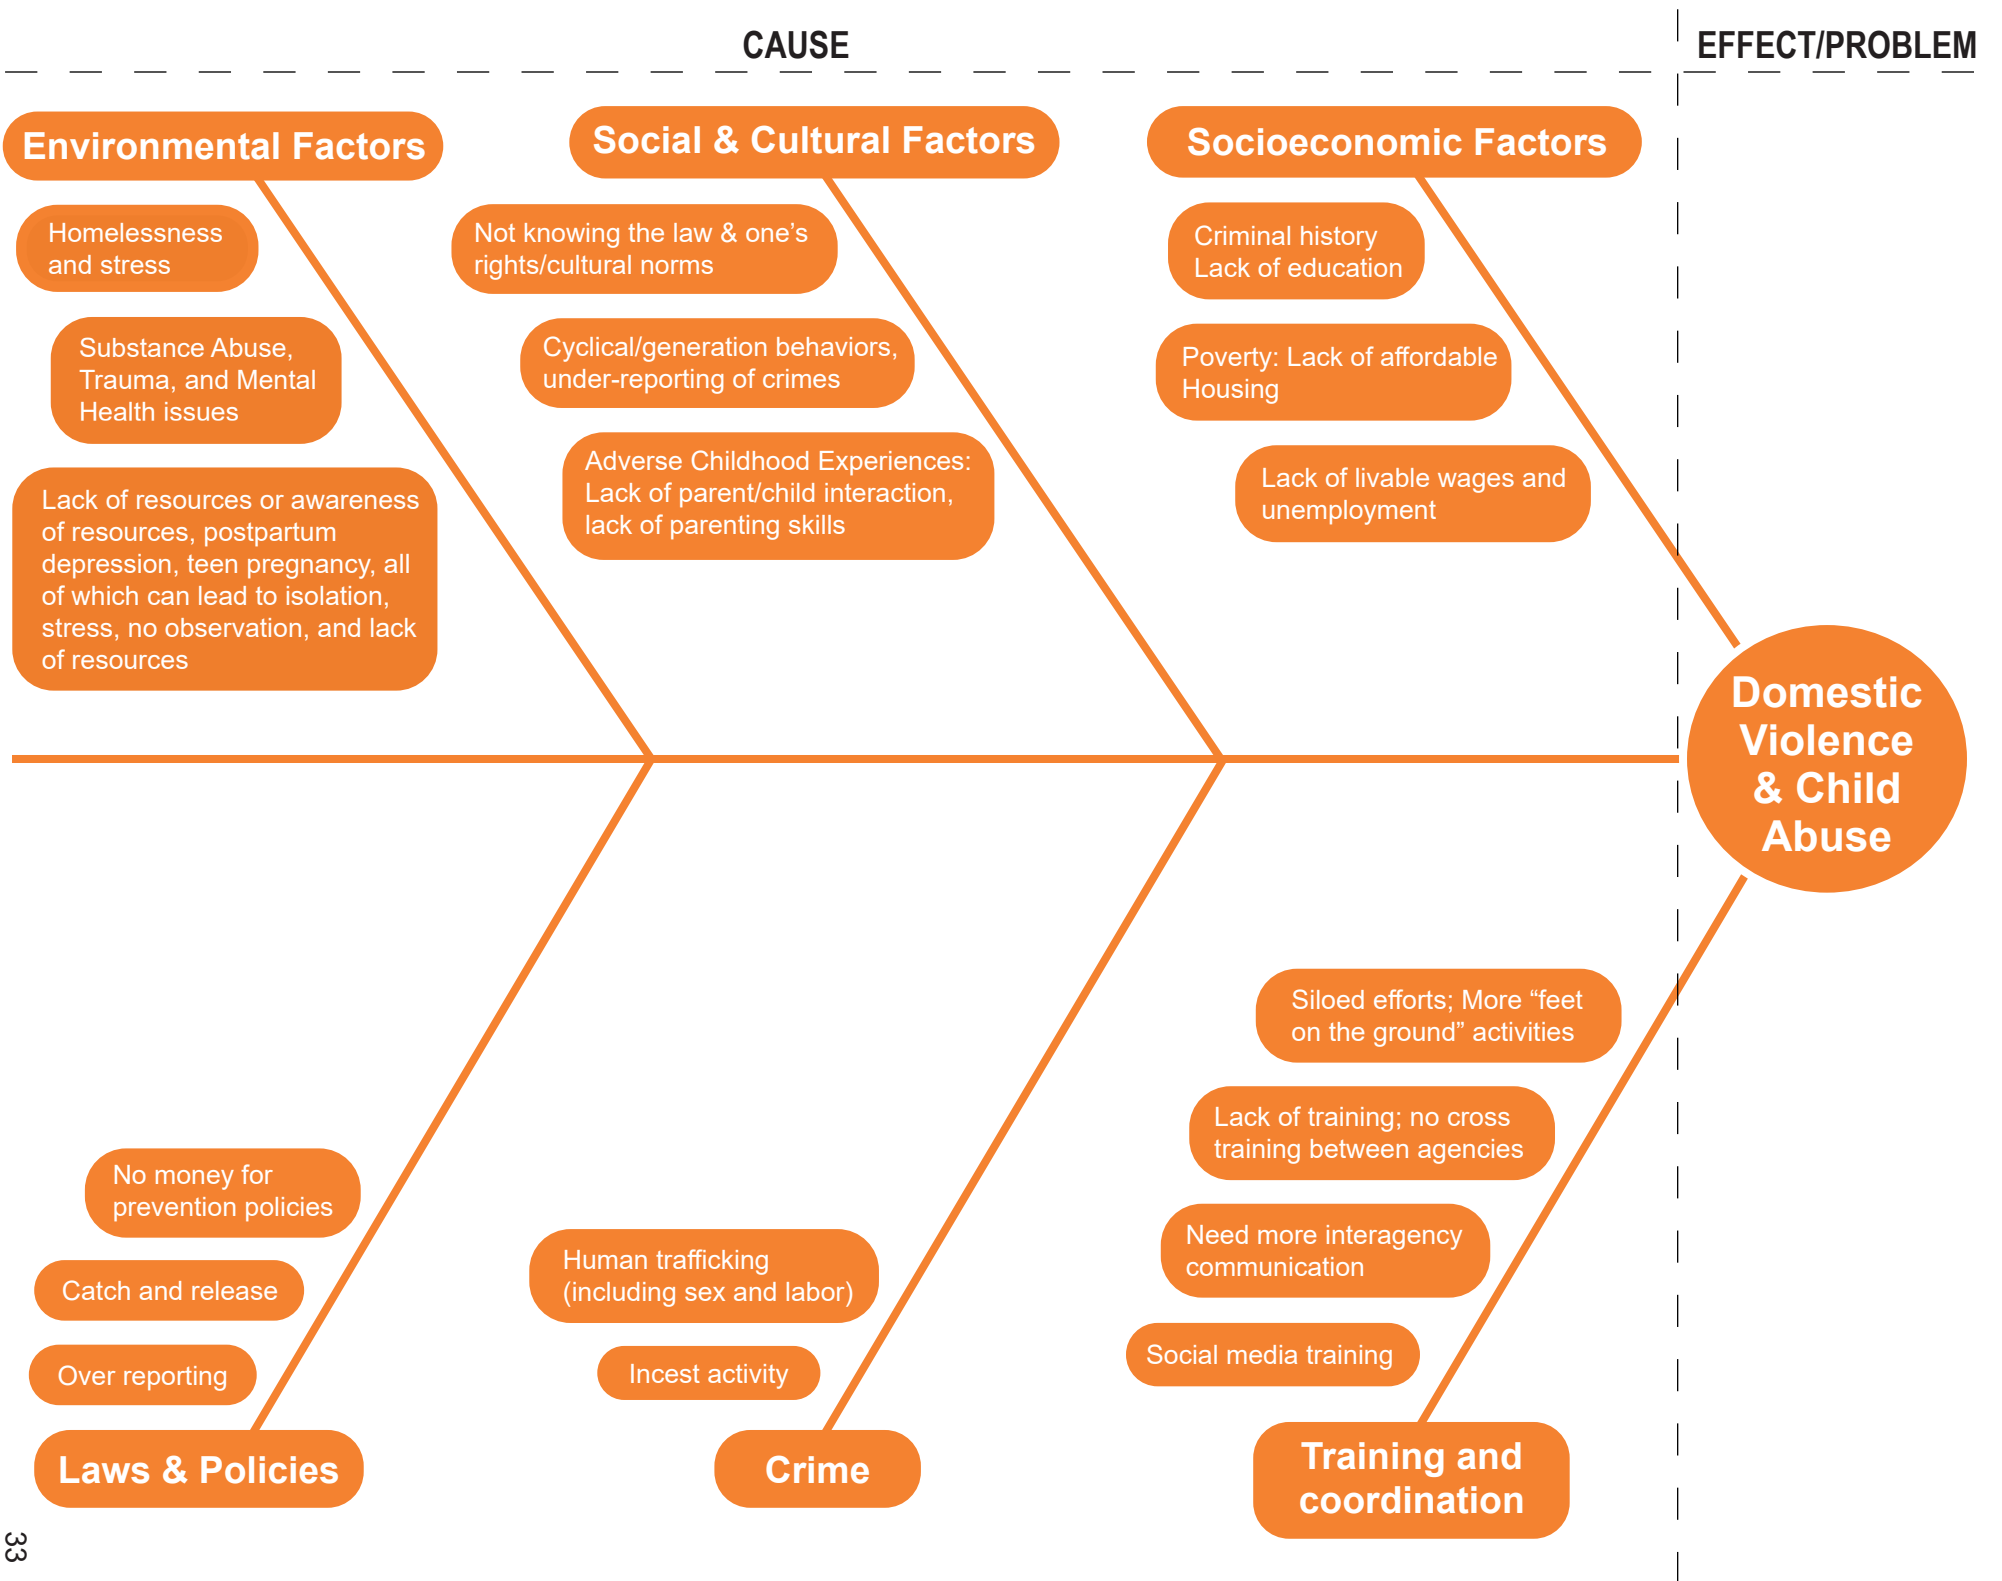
CAUSE

EFFECT/PROBLEM

Environmental Factors

Homelessness and stress

Substance Abuse, Trauma, and Mental Health issues

Lack of resources or awareness of resources, postpartum depression, teen pregnancy, all of which can lead to isolation, stress, no observation, and lack of resources

Social & Cultural Factors

Not knowing the law & one's rights/cultural norms

Cyclical/generation behaviors, under-reporting of crimes

Adverse Childhood Experiences: Lack of parent/child interaction, lack of parenting skills

Socioeconomic Factors

Criminal history
Lack of education

Poverty: Lack of affordable Housing

Lack of livable wages and unemployment

Domestic Violence & Child Abuse

No money for prevention policies

Catch and release

Over reporting

Laws & Policies

Human trafficking (including sex and labor)

Incest activity

Crime

Siloed efforts; More "feet on the ground" activities

Lack of training; no cross training between agencies

Need more interagency communication

Social media training

Training and coordination

33